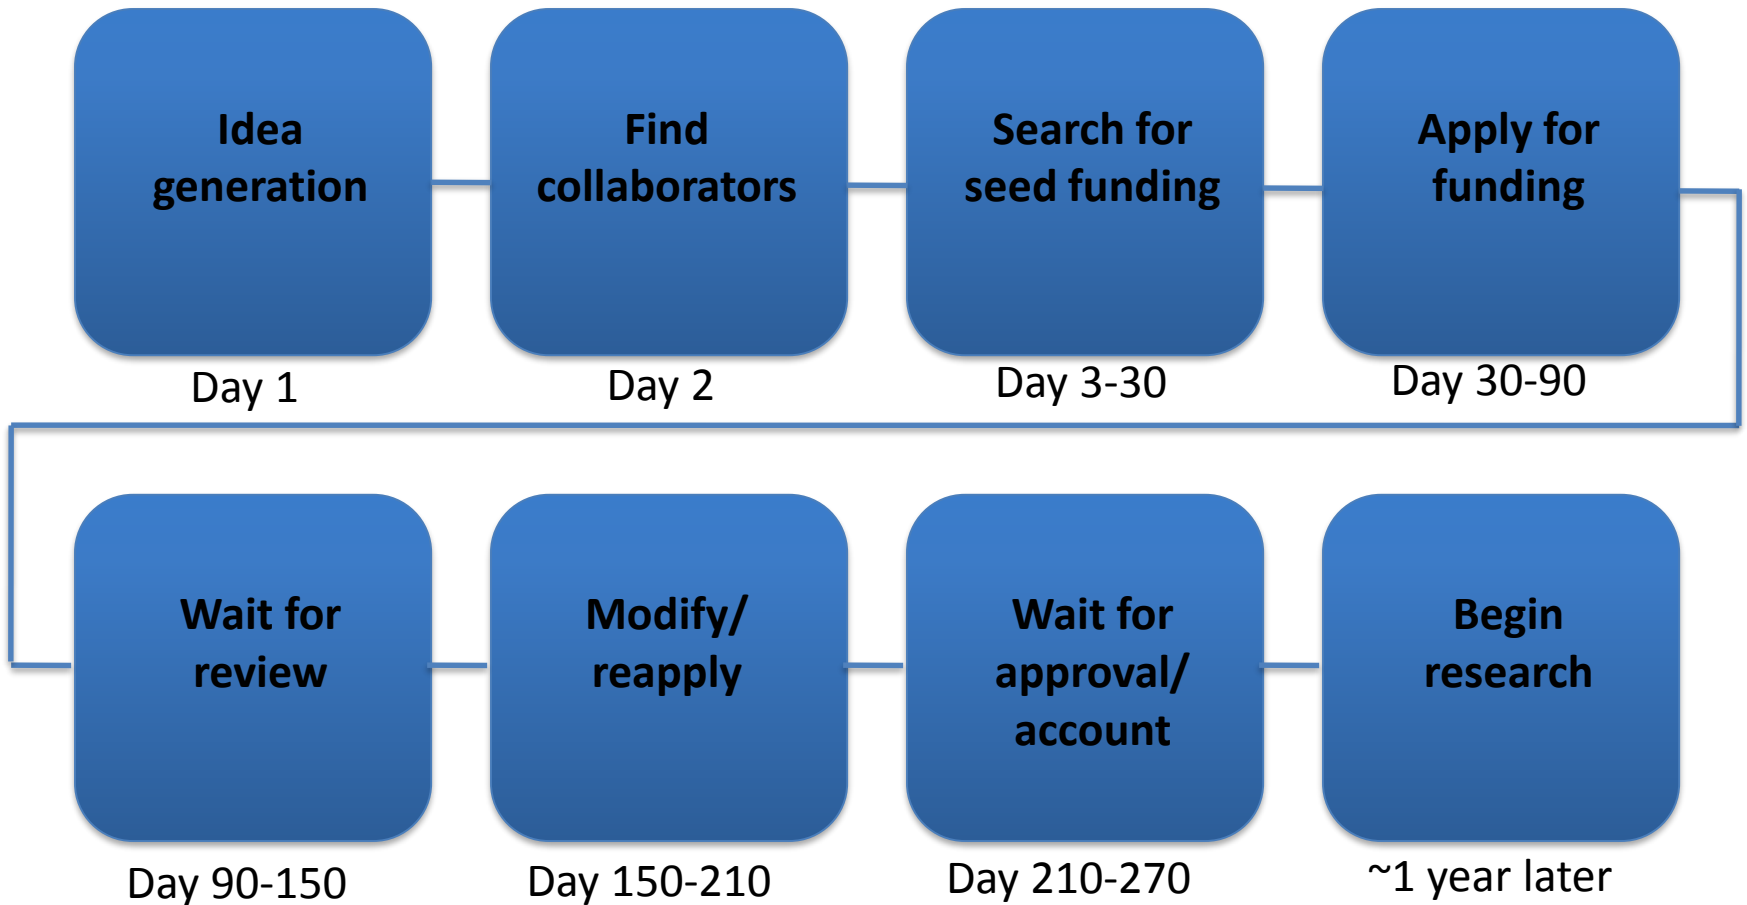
Idea generation

Day 1

Find collaborators

Day 2

Search for seed funding

Day 3-30

Apply for funding

Day 30-90

Wait for review

Day 90-150

Modify/ reapply

Day 150-210

Wait for approval/ account

Day 210-270

Begin research

~1 year later